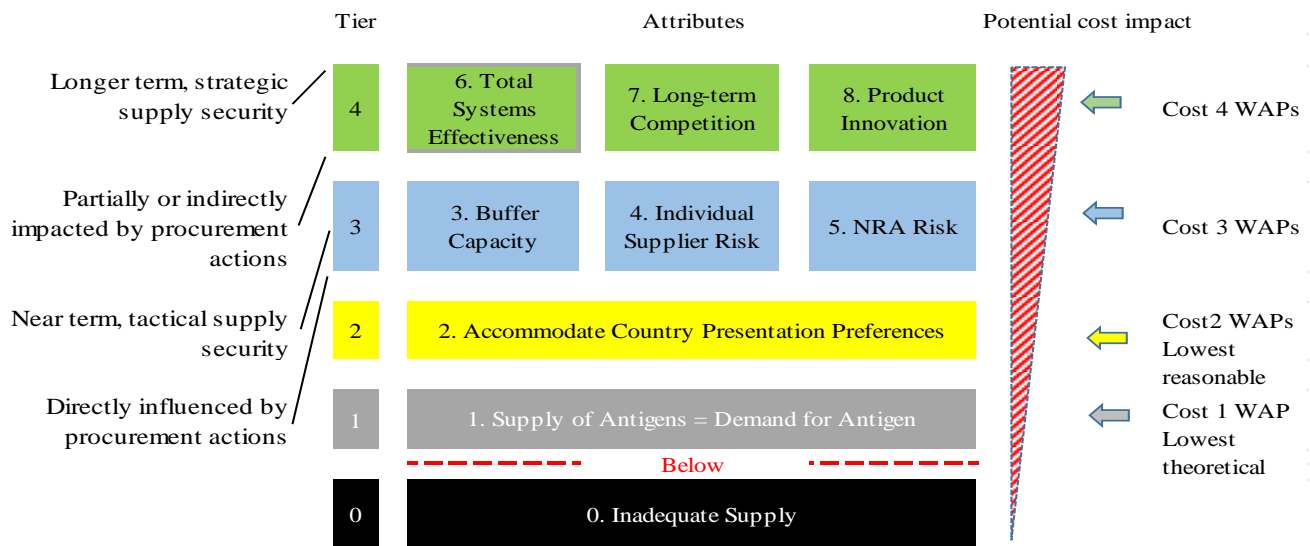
Tier

Attributes

Potential cost impact

Longer term, strategic supply security

4

6. Total Systems Effectiveness

7. Long-term Competition

8. Product Innovation

Cost 4 WAPs

Partially or indirectly impacted by procurement actions

3

3. Buffer Capacity

4. Individual Supplier Risk

5. NRA Risk

Cost 3 WAPs

Near term, tactical supply security

2

2. Accommodate Country Presentation Preferences

Cost2 WAPs Lowest reasonable

Directly influenced by procurement actions

1

1. Supply of Antigens = Demand for Antigen

Cost 1 WAP Lowest theoretical

Below

0

0. Inadequate Supply